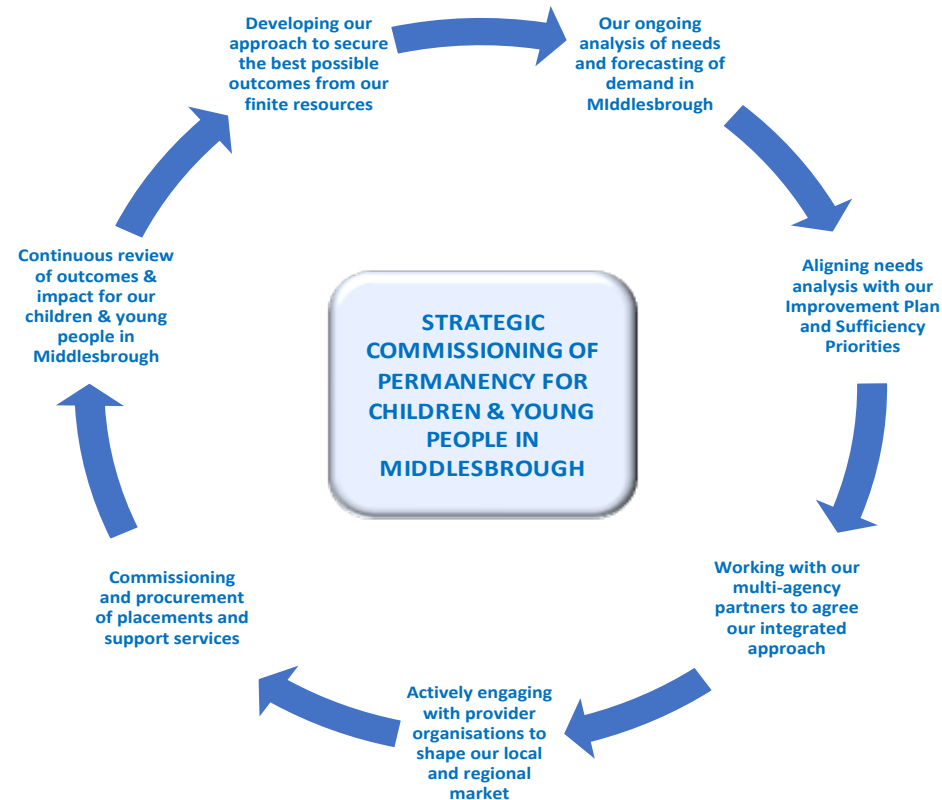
Developing our approach to secure the best possible outcomes from our finite resources

Our ongoing analysis of needs and forecasting of demand in MIddlesbrough

Aligning needs analysis with our Improvement Plan and Sufficiency Priorities

Working with our multi-agency partners to agree our integrated approach

Actively engaging with provider organisations to shape our local and regional market

Commissioning and procurement of placements and support services

Continuous review of outcomes & impact for our children & young people in Middlesbrough

STRATEGIC COMMISSIONING OF PERMANENCY FOR CHILDREN & YOUNG PEOPLE IN MIDDLESBROUGH